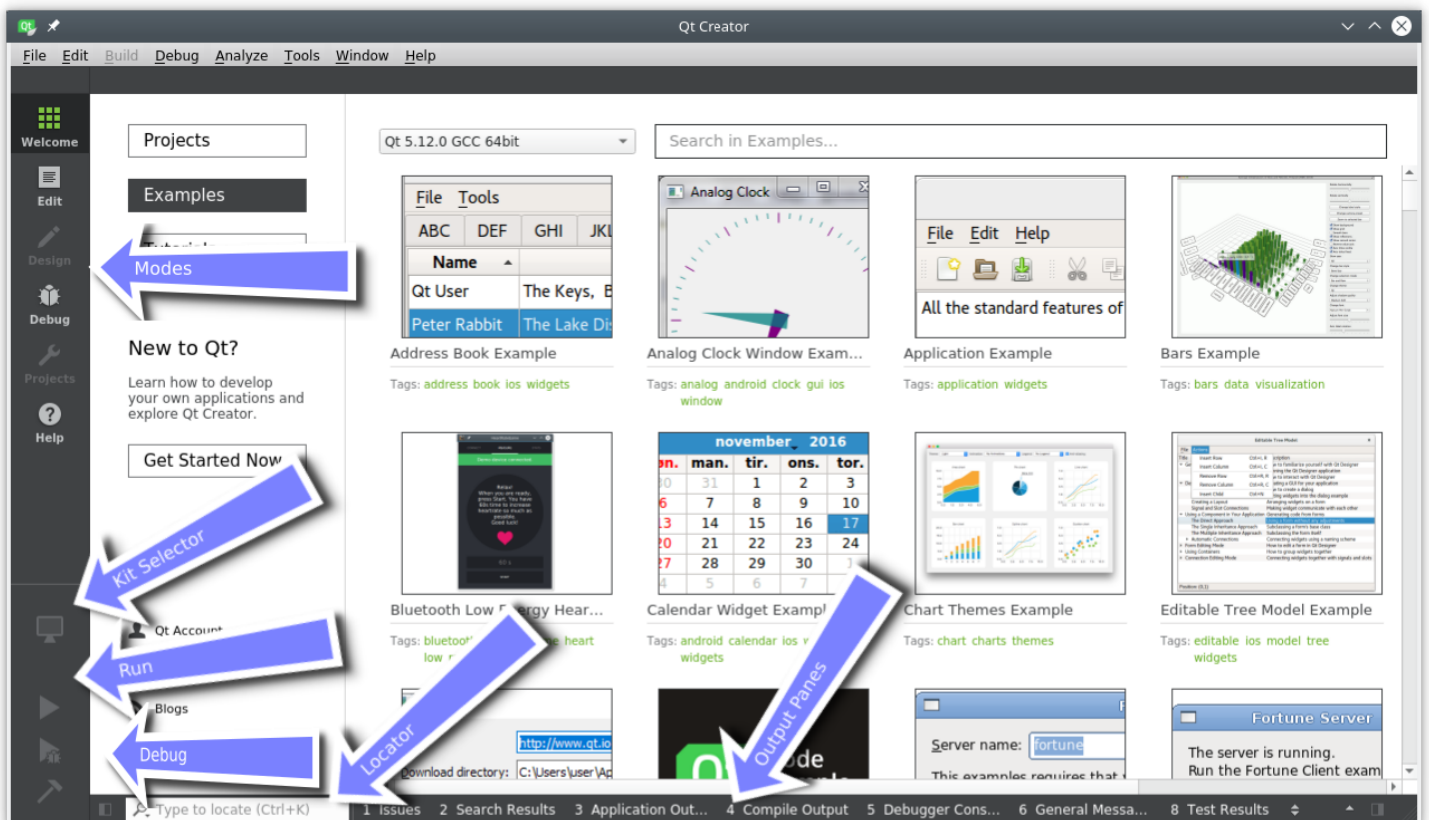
Qt Creator

File Edit Build Debug Analyze Tools Window Help

Welcome
Edit
Design
Debug
Projects
Help

Projects
Examples
Tutorials

Modes

New to Qt?

Learn how to develop your own applications and explore Qt Creator.

Get Started Now

Kit Selector

Qt Account

Run

Blogs

Debug

Locator

Output Panes

Qt 5.12.0 GCC 64bit

Search in Examples...

File Tools
ABC DEF GHI JKL
Name
Qt User The Keys, B
Peter Rabbit The Lake Dis

Address Book Example
Tags: address book ios widgets

Analog Clock

Analog Clock Window Exam...
Tags: analog android clock gui ios window

File Edit Help
All the standard features of

Application Example
Tags: application widgets

Bars Example
Tags: bars data visualization

Bluetooth Low Energy Hear...
Tags: bluetooth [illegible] heart low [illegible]

november 2016
man. tir. ons. tor.
31 1 2 3
7 8 9 10
14 15 16 17
21 22 23 24
28 29 30 1
5 6 7

Calendar Widget Exampl...
Tags: android calendar ios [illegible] widgets

Chart Themes Example
Tags: chart charts themes

Editable Tree Model

Editable Tree Model Example
Tags: editable ios model tree widgets

http://www.qt.io
Download directory: C:\Users\user\Ap

Server name: fortune
This examples requires that

Fortune Server
The server is running.
Run the Fortune Client exam

Type to locate (Ctrl+K)   1 Issues   2 Search Results   3 Application Out...   4 Compile Output   5 Debugger Cons...   6 General Messa...   8 Test Results